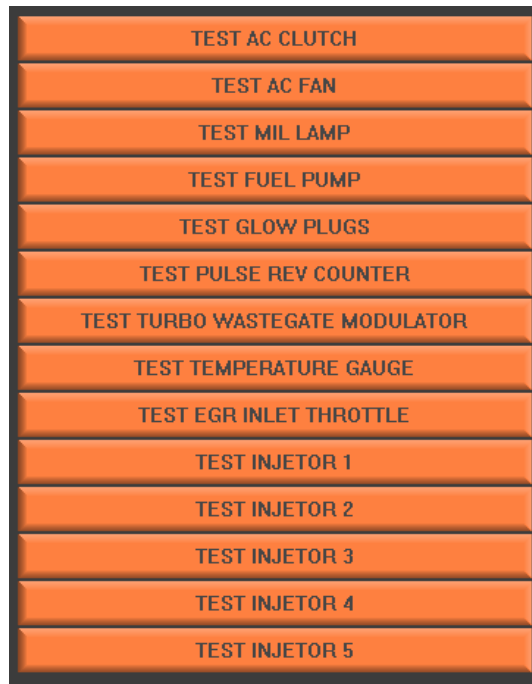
TEST AC CLUTCH

TEST AC FAN

TEST MIL LAMP

TEST FUEL PUMP

TEST GLOW PLUGS

TEST PULSE REV COUNTER

TEST TURBO WASTEGATE MODULATOR

TEST TEMPERATURE GAUGE

TEST EGR INLET THROTTLE

TEST INJETOR 1

TEST INJETOR 2

TEST INJETOR 3

TEST INJETOR 4

TEST INJETOR 5